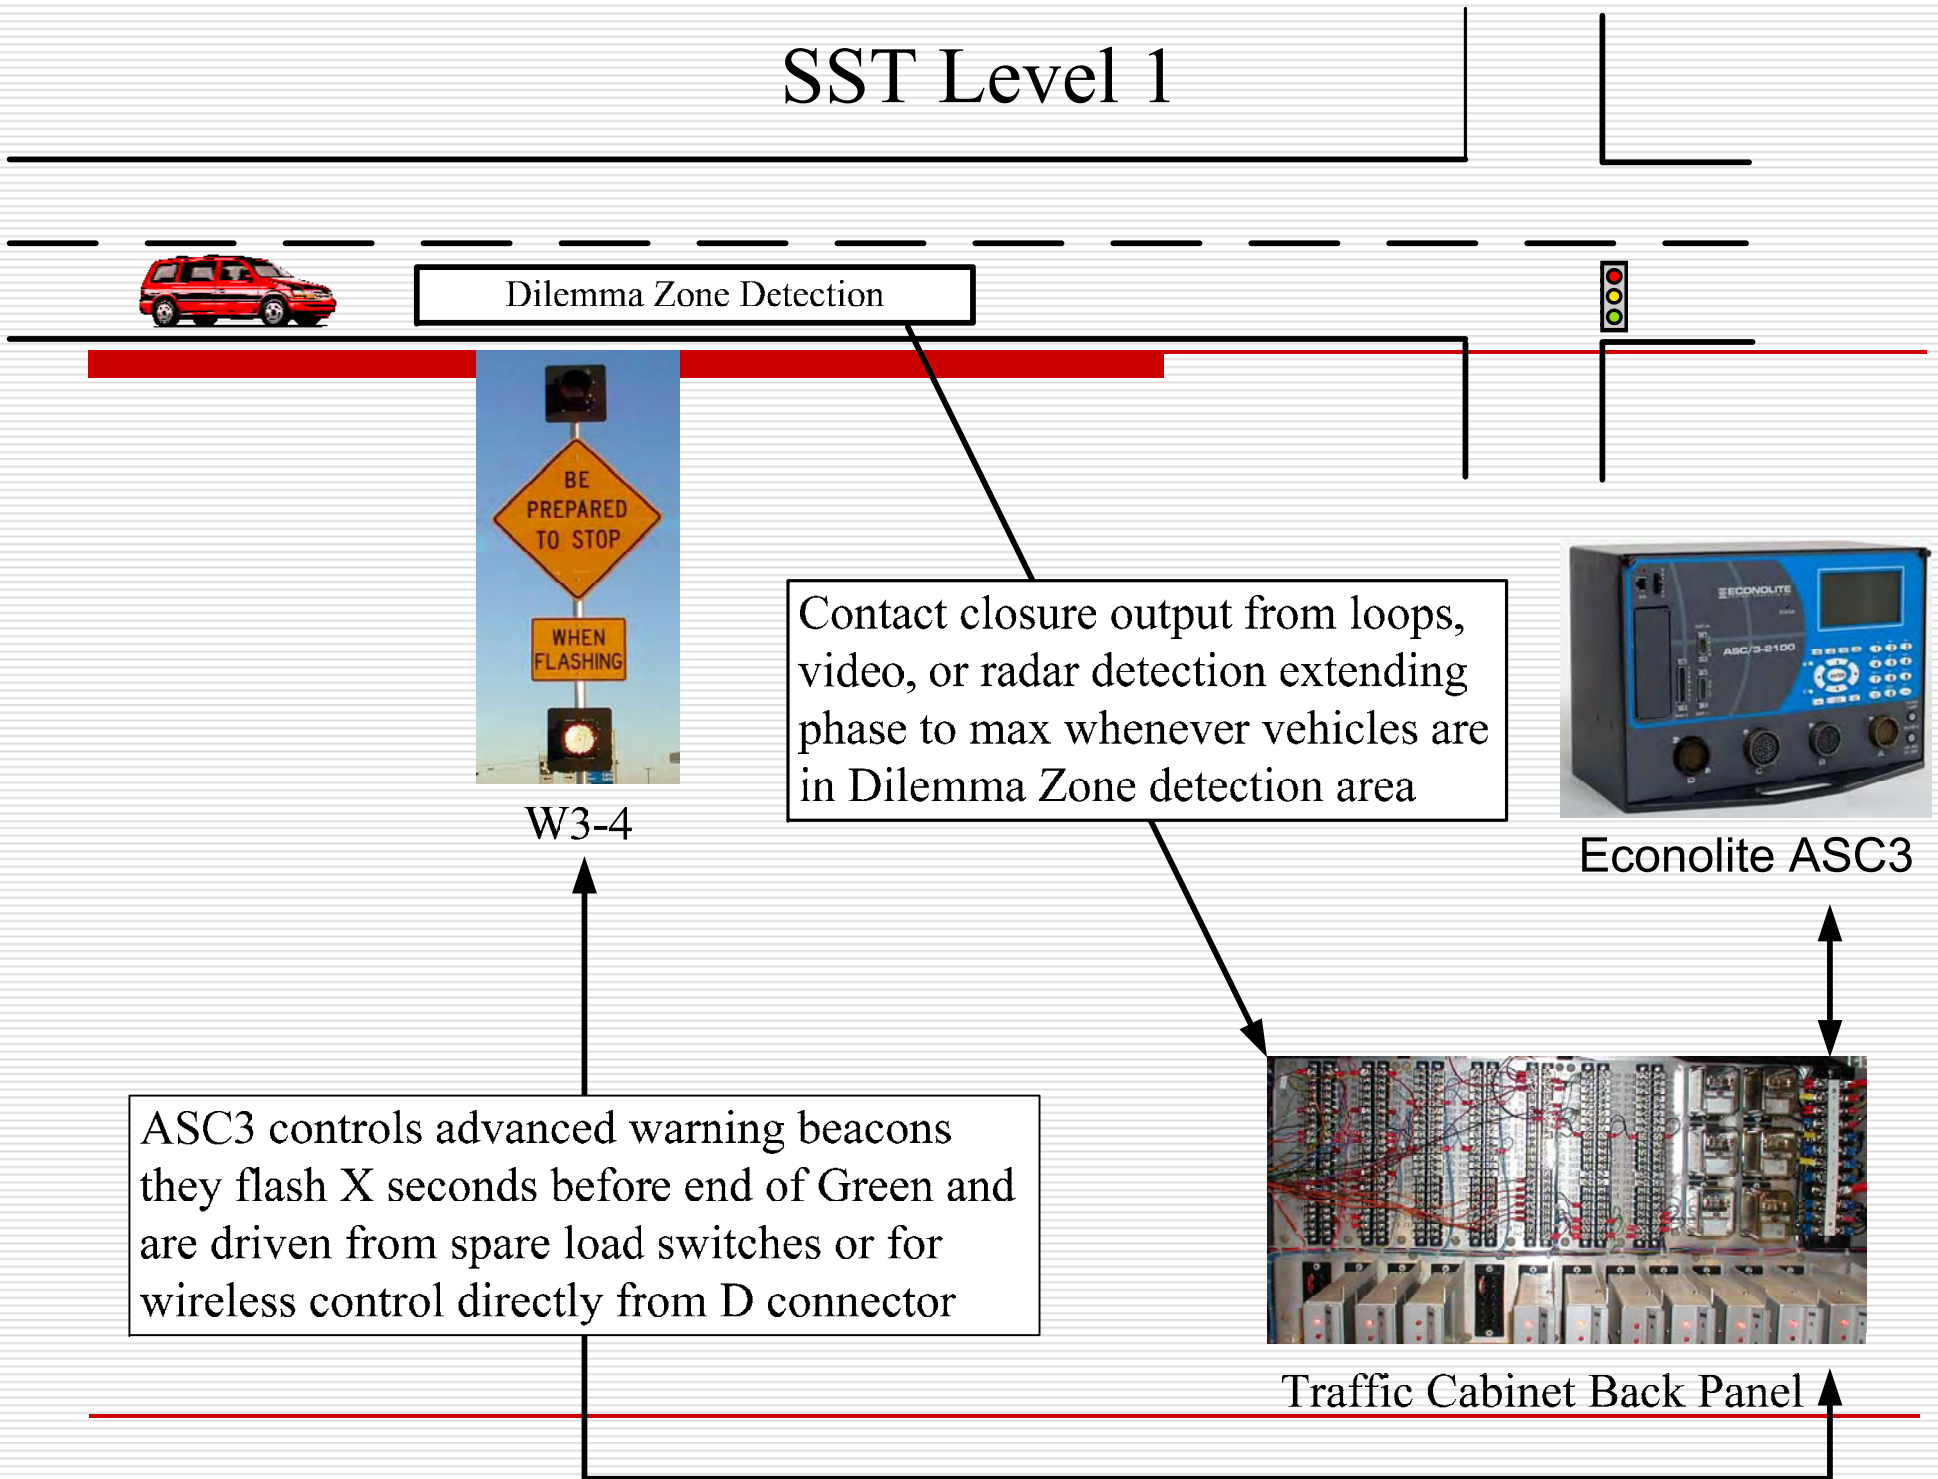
SST Level 1

Dilemma Zone Detection

BE PREPARED TO STOP

WHEN FLASHING

W3-4

Contact closure output from loops, video, or radar detection extending phase to max whenever vehicles are in Dilemma Zone detection area

ECONOLITE

ASC/3-2100

Econolite ASC3

ASC3 controls advanced warning beacons they flash X seconds before end of Green and are driven from spare load switches or for wireless control directly from D connector

Traffic Cabinet Back Panel